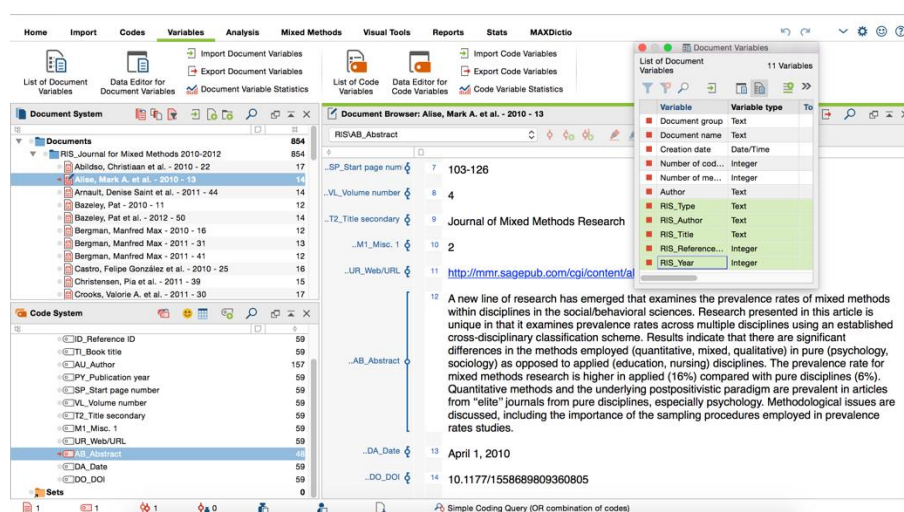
Home Import Codes Variables Analysis Mixed Methods Visual Tools Reports Stats MAXDictio

List of Document Variables
Data Editor for Document Variables
Import Document Variables
Export Document Variables
Document Variable Statistics
List of Code Variables
Data Editor for Code Variables
Import Code Variables
Export Code Variables
Code Variable Statistics

Document Variables
List of Document Variables
11 Variables

| Variable | Variable type | To |
|---|---|---|
| Document group | Text | |
| Document name | Text | |
| Creation date | Date/Time | |
| Number of cod... | Integer | |
| Number of me... | Integer | |
| Author | Text | |
| RIS_Type | Text | |
| RIS_Author | Text | |
| RIS_Title | Text | |
| RIS_Reference... | Integer | |
| RIS_Year | Integer | |

Document System
Documents 854
RIS_Journal for Mixed Methods 2010-2012 854
Abildso, Christiaan et al. - 2010 - 22 17
Alise, Mark A. et al. - 2010 - 13 14
Arnault, Denise Saint et al. - 2011 - 44 14
Bazeley, Pat - 2010 - 11 12
Bazeley, Pat et al. - 2012 - 50 14
Bergman, Manfred Max - 2010 - 16 12
Bergman, Manfred Max - 2011 - 31 13
Bergman, Manfred Max - 2011 - 41 12
Castro, Felipe González et al. - 2010 - 25 16
Christensen, Pia et al. - 2011 - 39 15
Crooks, Valorie A. et al. - 2011 - 30 17

Code System
ID_Reference ID 59
TI_Book title 59
AU_Author 157
PY_Publication year 59
SP_Start page number 59
VL_Volume number 59
T2_Title secondary 59
M1_Misc. 1 59
UR_Web/URL 59
AB_Abstract 48
DA_Date 59
DO_DOI 59
Sets 0

Document Browser: Alise, Mark A. et al. - 2010 - 13
RIS\AB_Abstract

..SP_Start page num 7 103-126
..VL_Volume number 8 4
..T2_Title secondary 9 Journal of Mixed Methods Research
..M1_Misc. 1 10 2
..UR_Web/URL 11 http://mmr.sagepub.com/cgi/content/al
..AB_Abstract 12 A new line of research has emerged that examines the prevalence rates of mixed methods within disciplines in the social/behavioral sciences. Research presented in this article is unique in that it examines prevalence rates across multiple disciplines using an established cross-disciplinary classification scheme. Results indicate that there are significant differences in the methods employed (quantitative, mixed, qualitative) in pure (psychology, sociology) as opposed to applied (education, nursing) disciplines. The prevalence rate for mixed methods research is higher in applied (16%) compared with pure disciplines (6%). Quantitative methods and the underlying postpositivistic paradigm are prevalent in articles from "elite" journals from pure disciplines, especially psychology. Methodological issues are discussed, including the importance of the sampling procedures employed in prevalence rates studies.
..DA_Date 13 April 1, 2010
..DO_DOI 14 10.1177/1558689809360805

1 1 1 0 Simple Coding Query (OR combination of codes)